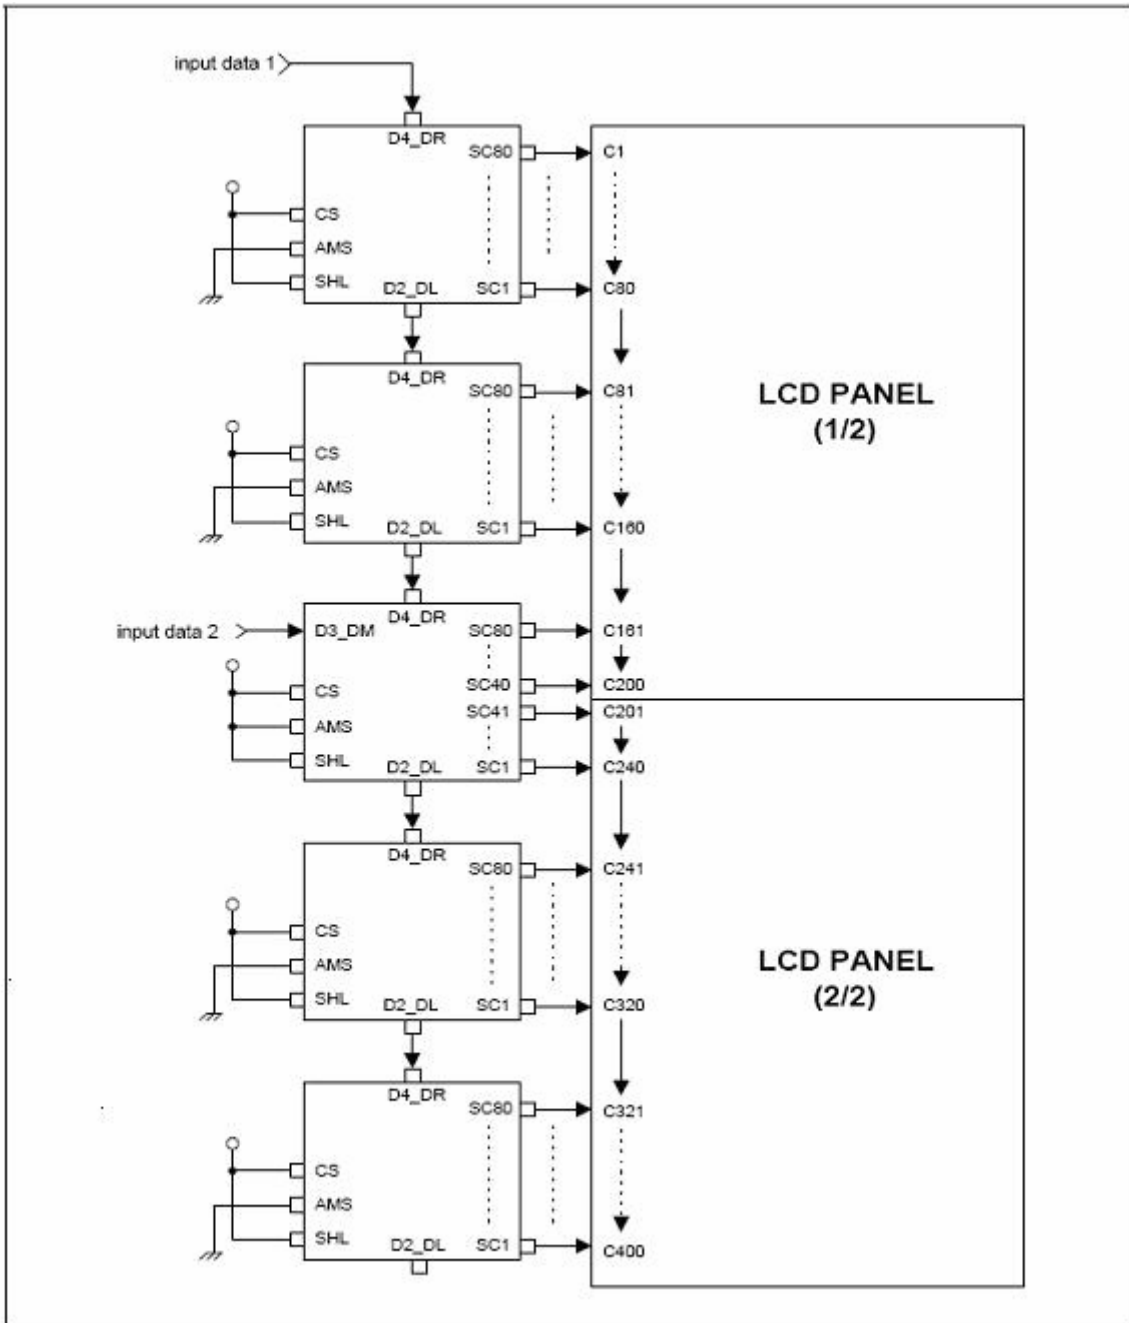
input data 1

D4_DR
SC80
C1
CS
AMS
SHL
D2_DL
SC1
C80

D4_DR
SC80
C81
CS
AMS
SHL
D2_DL
SC1
C160

LCD PANEL
(1/2)

input data 2
D3_DM
D4_DR
SC80
C161
CS
SC40
C200
AMS
SC41
C201
SHL
D2_DL
SC1
C240

D4_DR
SC80
C241
CS
AMS
SHL
D2_DL
SC1
C320

LCD PANEL
(2/2)

D4_DR
SC80
C321
CS
AMS
SHL
D2_DL
SC1
C400